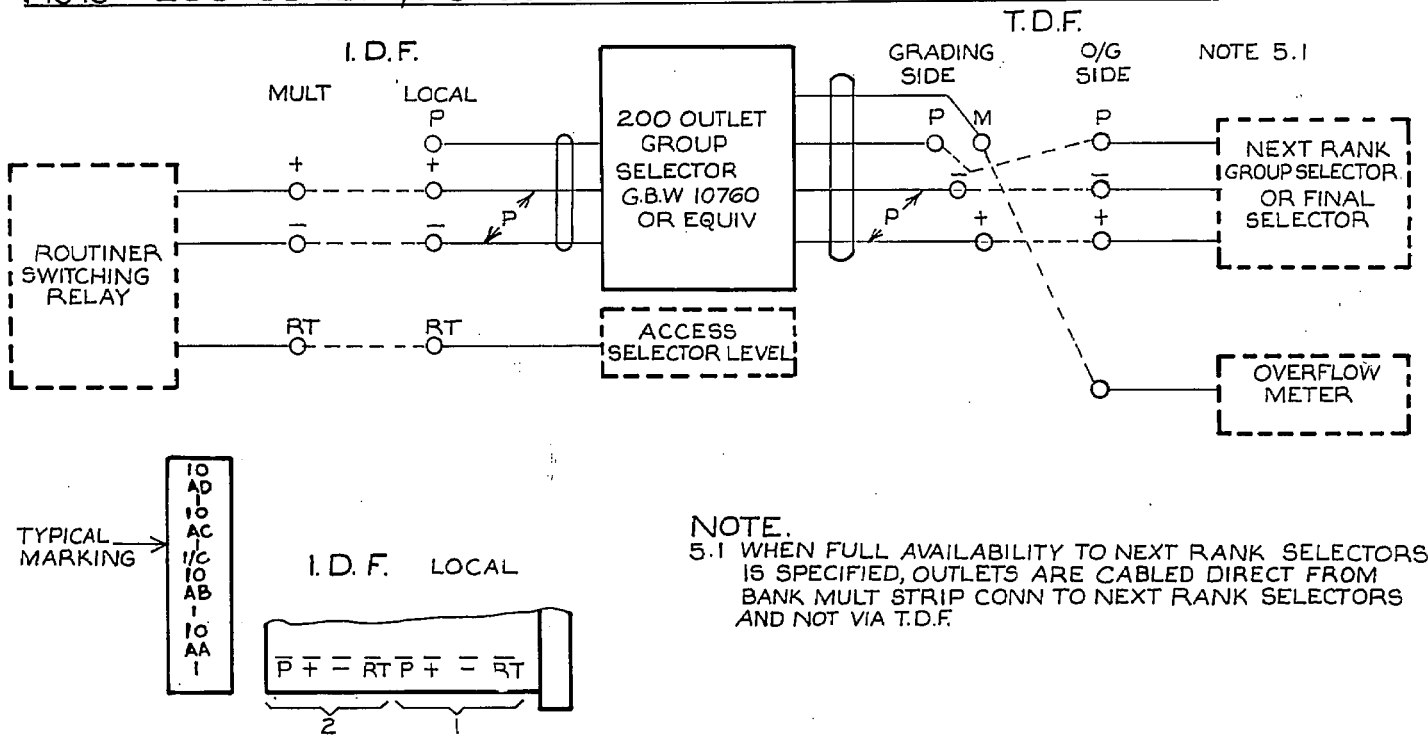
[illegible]

T.D.F.

I. D.F.

GRADING SIDE

O/G SIDE

NOTE 5.1

MULT

LOCAL

P

200 OUTLET GROUP SELECTOR G.B.W 10760 OR EQUIV

P

M

P

NEXT RANK GROUP SELECTOR OR FINAL SELECTOR

+

+

$\overline{\phantom{x}}$

$\overline{\phantom{x}}$

$\overline{\phantom{x}}$

$\overline{\phantom{x}}$

P

P

+

+

ROUTINER SWITCHING RELAY

RT

RT

ACCESS SELECTOR LEVEL

OVERFLOW METER

TYPICAL MARKING

10 AD 1 10 AC 1/C 10 AB 1 10 AA 1

I. D. F. LOCAL

$\overline{P}$ $\overline{+}$ $\overline{-}$ $\overline{RT}$ $\overline{P}$ $\overline{+}$ $\overline{-}$ $\overline{RT}$

2

1

NOTE.
5.1 WHEN FULL AVAILABILITY TO NEXT RANK SELECTORS IS SPECIFIED, OUTLETS ARE CABLED DIRECT FROM BANK MULT STRIP CONN TO NEXT RANK SELECTORS AND NOT VIA T.D.F.